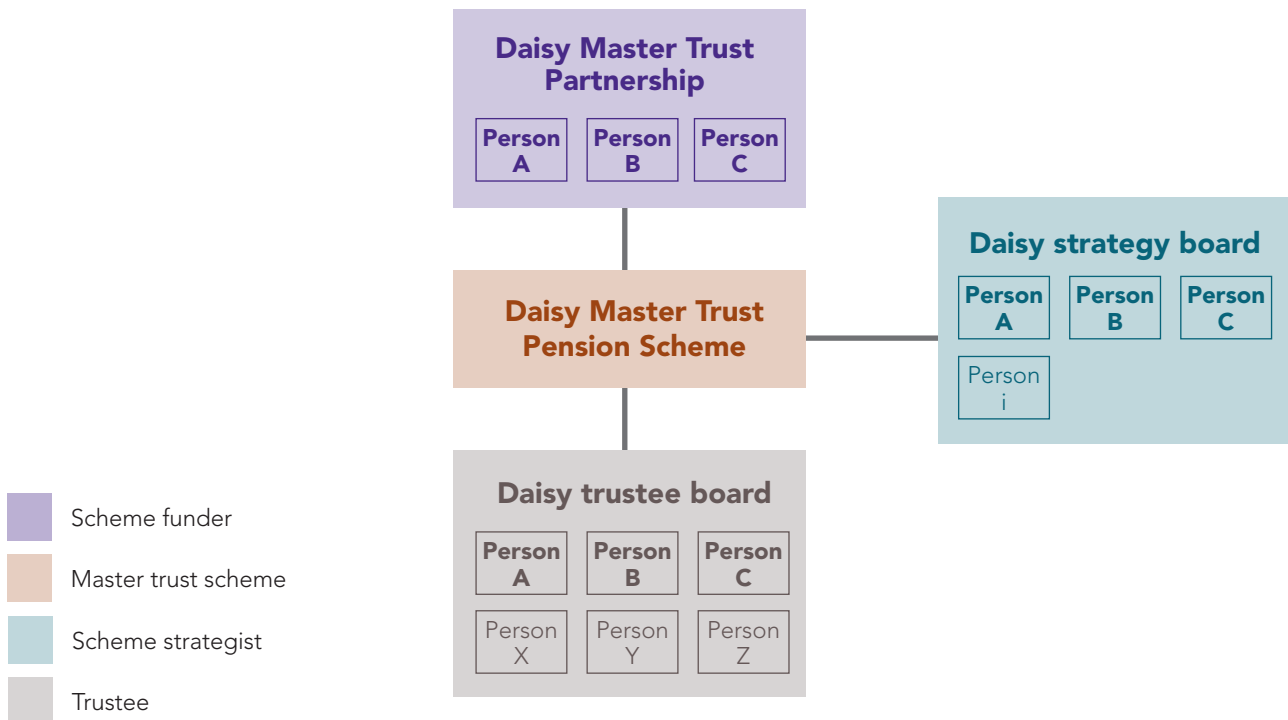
Daisy Master Trust Partnership

Person A
Person B
Person C

Daisy strategy board

Person A
Person B
Person C
Person i

Daisy Master Trust Pension Scheme

Daisy trustee board

Person A
Person B
Person C
Person X
Person Y
Person Z

Scheme funder
Master trust scheme
Scheme strategist
Trustee